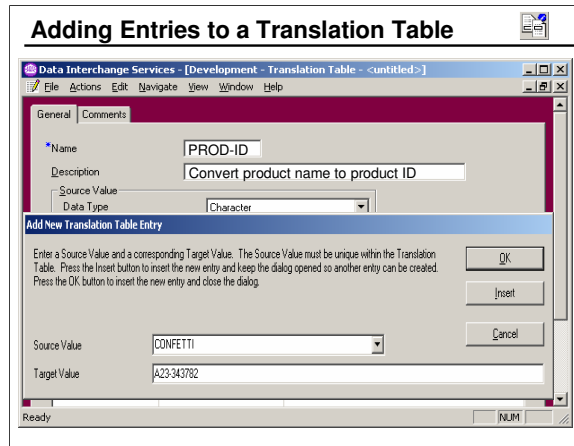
Adding Entries to a Translation Table

Data Interchange Services - [Development - Translation Table - <untitled>]

File Actions Edit Navigate View Window Help

General Comments

*Name PROD-ID

Description Convert product name to product ID

Source Value

Data Type Character

Add New Translation Table Entry

Enter a Source Value and a corresponding Target Value. The Source Value must be unique within the Translation Table. Press the Insert button to insert the new entry and keep the dialog opened so another entry can be created. Press the OK button to insert the new entry and close the dialog.

OK

Insert

Cancel

Source Value CONFETTI

Target Value A23-343782

Ready NUM